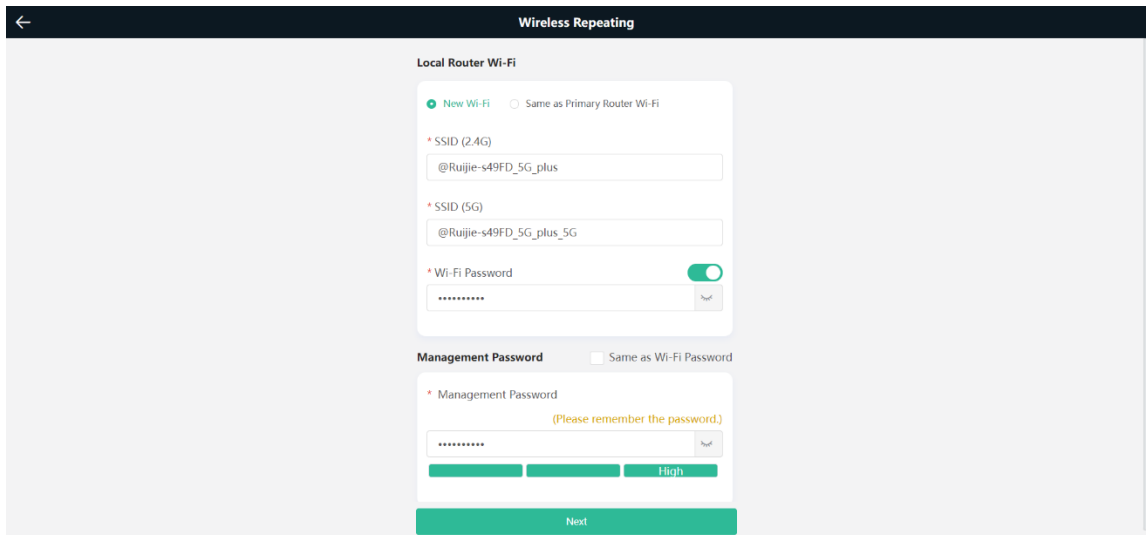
Wireless Repeating

Local Router Wi-Fi

New Wi-Fi Same as Primary Router Wi-Fi

* SSID (2.4G)

@Ruijie-s49FD_5G_plus

* SSID (5G)

@Ruijie-s49FD_5G_plus_5G

* Wi-Fi Password

••••••••••

Management Password Same as Wi-Fi Password

* Management Password

(Please remember the password.)

••••••••••

High

Next